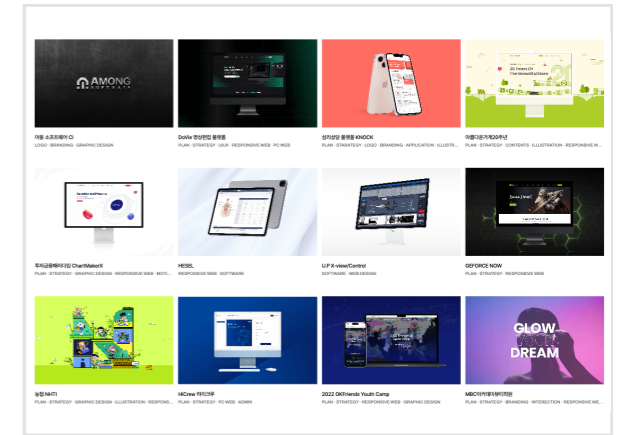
AMONG SOFTWARE

아몽 소프트웨어 CI
LOGO · BRANDING · GRAPHIC DESIGN

Dokie 영상편집 플랫폼
PLAN · STRATEGY · UI/UX · RESPONSIVE WEB · PC WEB

성지상담 플랫폼 KNOCK
PLAN · STRATEGY · LOGO · BRANDING · APPLICATION · ILLUSTR...

아름다운가게20주년
PLAN · STRATEGY · CONTENTS · ILLUSTRATION · RESPONSIVE W...

투자금융빅데이터 ChartMakerX
PLAN · STRATEGY · GRAPHIC DESIGN · RESPONSIVE WEB · MOTI...

HESEL
RESPONSIVE WEB · SOFTWARE

U.P X-view/Control
SOFTWARE · WEB DESIGN

GEFORCE NOW
PLAN · STRATEGY · RESPONSIVE WEB

농협 NHITI
PLAN · STRATEGY · GRAPHIC DESIGN · ILLUSTRATION · RESPONS...

HiCrew 하이크루
PLAN · STRATEGY · PC WEB · ADMIN

2022 GKFriends Youth Camp
PLAN · STRATEGY · RESPONSIVE WEB · GRAPHIC DESIGN

GLOW DREAM

MBC아카데미뷰티학원
PLAN · STRATEGY · BRANDING · INTERACTION · RESPONSIVE WE...